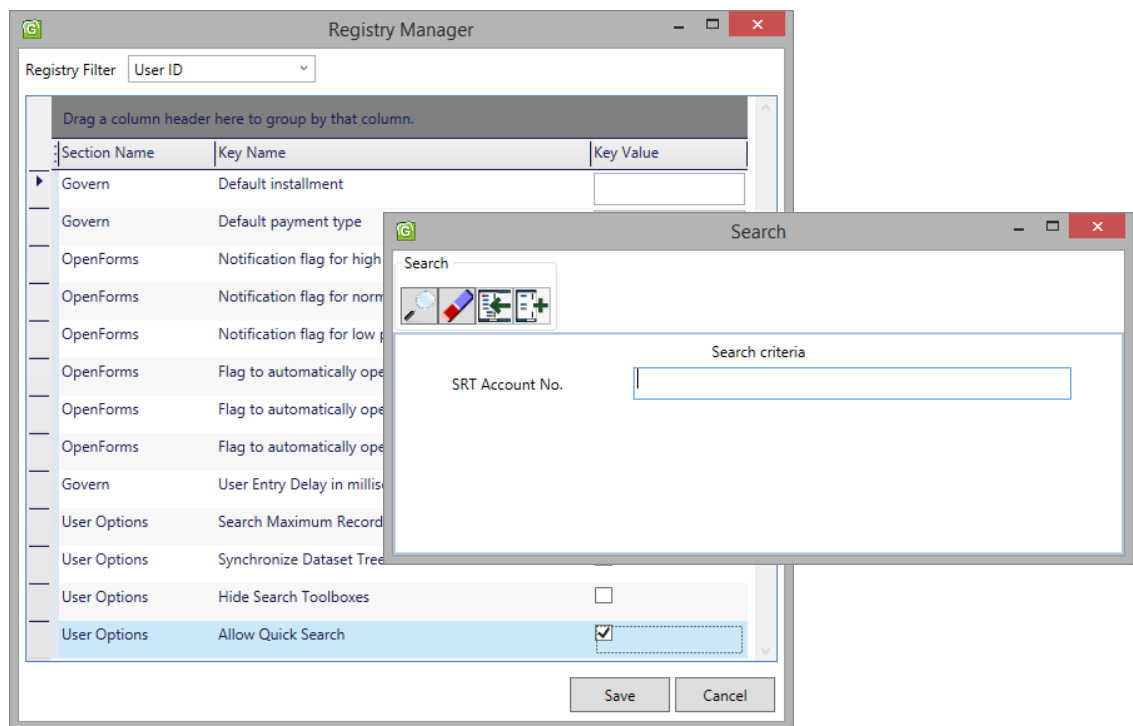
Registry Manager

Registry Filter User ID

Drag a column header here to group by that column.

| Section Name | Key Name | Key Value |
|---|---|---|
| Govern | Default installment | |
| Govern | Default payment type | |
| OpenForms | Notification flag for high | |
| OpenForms | Notification flag for norm | |
| OpenForms | Notification flag for low p | |
| OpenForms | Flag to automatically ope | |
| OpenForms | Flag to automatically ope | |
| OpenForms | Flag to automatically ope | |
| Govern | User Entry Delay in millis | |
| User Options | Search Maximum Record | |
| User Options | Synchronize Dataset Tree | |
| User Options | Hide Search Toolboxes | ☐ |
| User Options | Allow Quick Search | ☑ |

Save Cancel

Search

Search

Search criteria

SRT Account No.